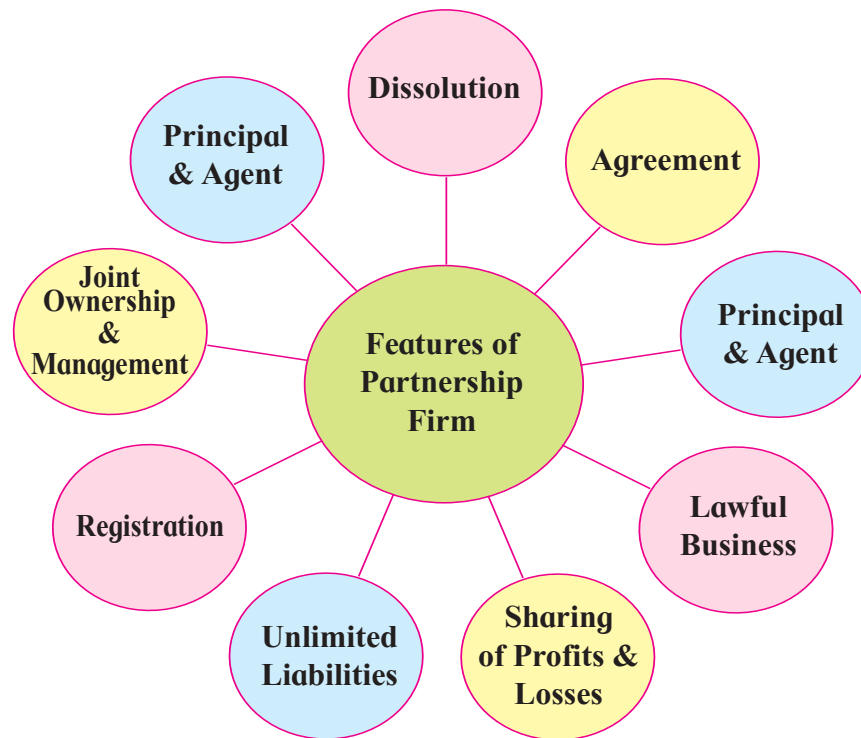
Features of Partnership Firm

Dissolution

Agreement

Principal & Agent

Lawful Business

Sharing of Profits & Losses

Unlimited Liabilities

Registration

Joint Ownership & Management

Principal & Agent